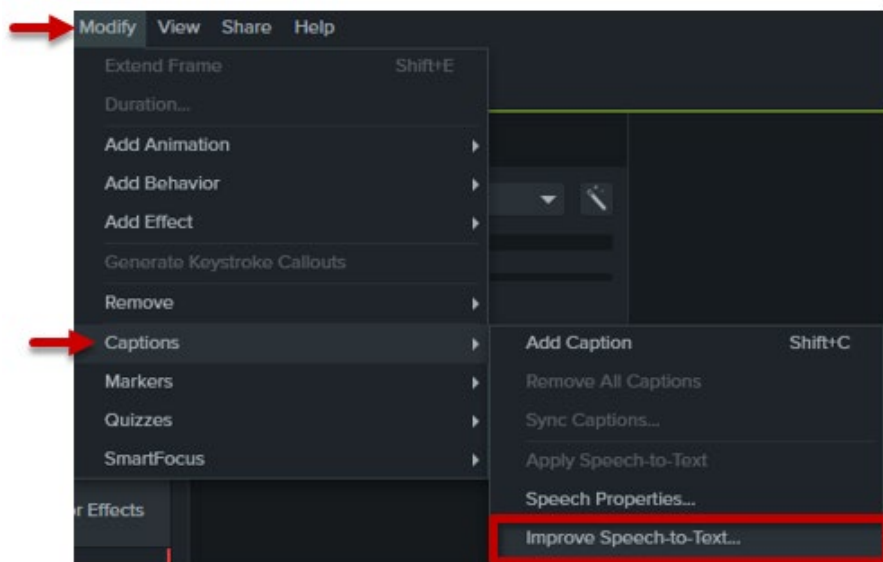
Modify View Share Help

Extend Frame Shift+E
Duration...
Add Animation
Add Behavior
Add Effect
Generate Keystroke Callouts
Remove
Captions
Markers
Quizzes
SmartFocus

Add Caption Shift+C
Remove All Captions
Sync Captions...
Apply Speech-to-Text
Speech Properties...
Improve Speech-to-Text...

r Effects